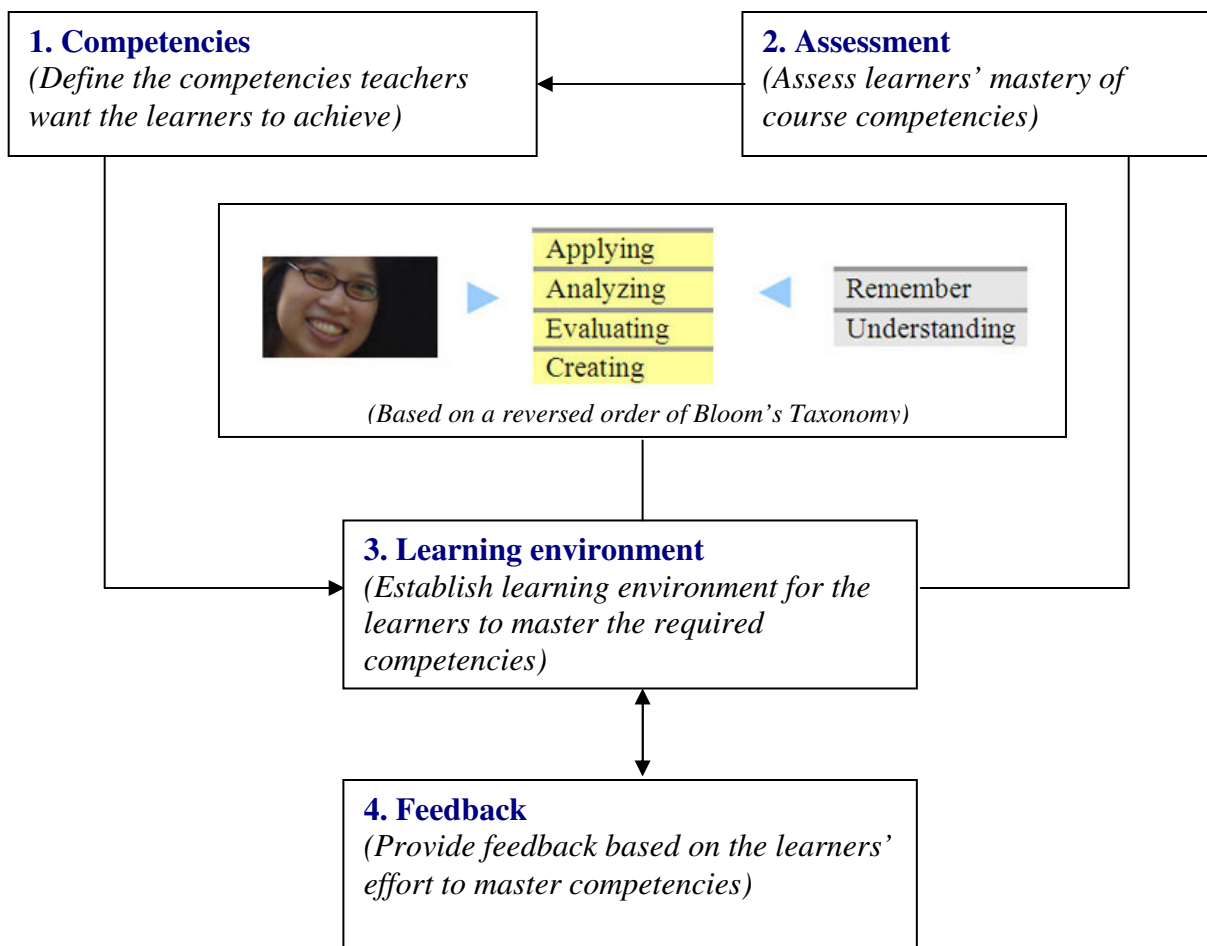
**1. Competencies**
*(Define the competencies teachers want the learners to achieve)*

**2. Assessment**
*(Assess learners' mastery of course competencies)*

Applying
Analyzing
Evaluating
Creating

Remember
Understanding

*(Based on a reversed order of Bloom's Taxonomy)*

**3. Learning environment**
*(Establish learning environment for the learners to master the required competencies)*

**4. Feedback**
*(Provide feedback based on the learners' effort to master competencies)*